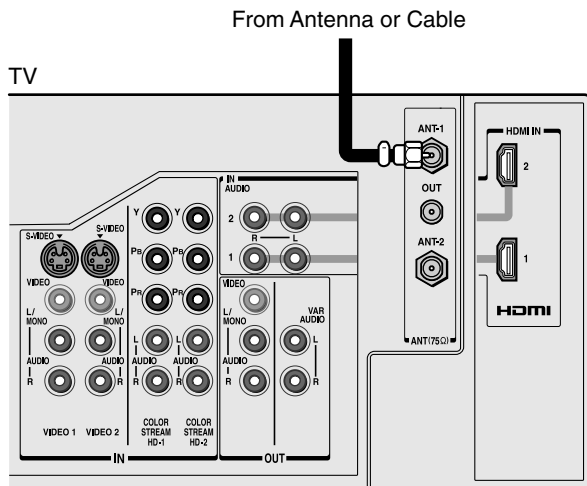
From Antenna or Cable

TV

ANT-1

OUT

ANT-2

ANT(75Ω)

HDMI IN

2

1

HDMI

S-VIDEO S-VIDEO

VIDEO VIDEO

L/ MONO L/ MONO

AUDIO AUDIO

R R

VIDEO 1 VIDEO 2

IN

Y Y

$P_B$ $P_B$

$P_R$ $P_R$

L L

AUDIO AUDIO

R R

COLOR STREAM HD-1

COLOR STREAM HD-2

IN AUDIO

2

1

R L

VIDEO

L/ MONO

AUDIO

R

VAR AUDIO

L

R

OUT